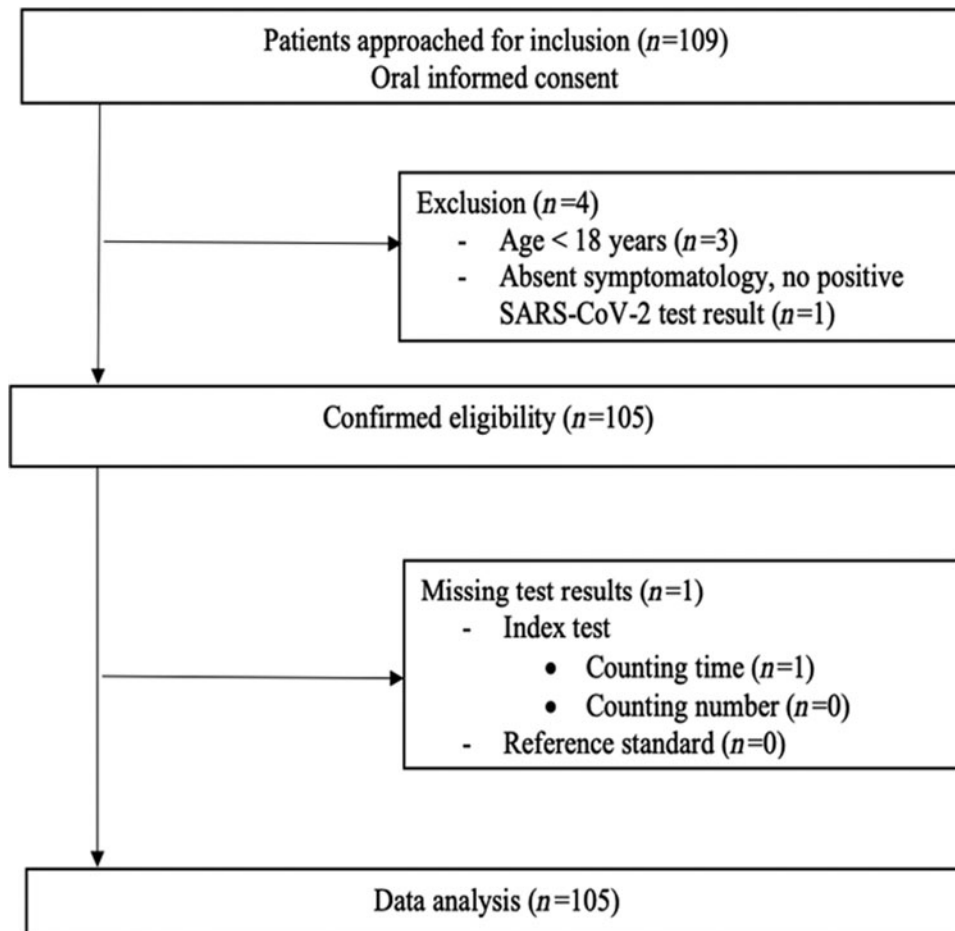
Patients approached for inclusion ($n$=109)
Oral informed consent

Exclusion ($n$=4)
- Age < 18 years ($n$=3)
- Absent symptomatology, no positive SARS-CoV-2 test result ($n$=1)

Confirmed eligibility ($n$=105)

Missing test results ($n$=1)
- Index test
  • Counting time ($n$=1)
  • Counting number ($n$=0)
- Reference standard ($n$=0)

Data analysis ($n$=105)